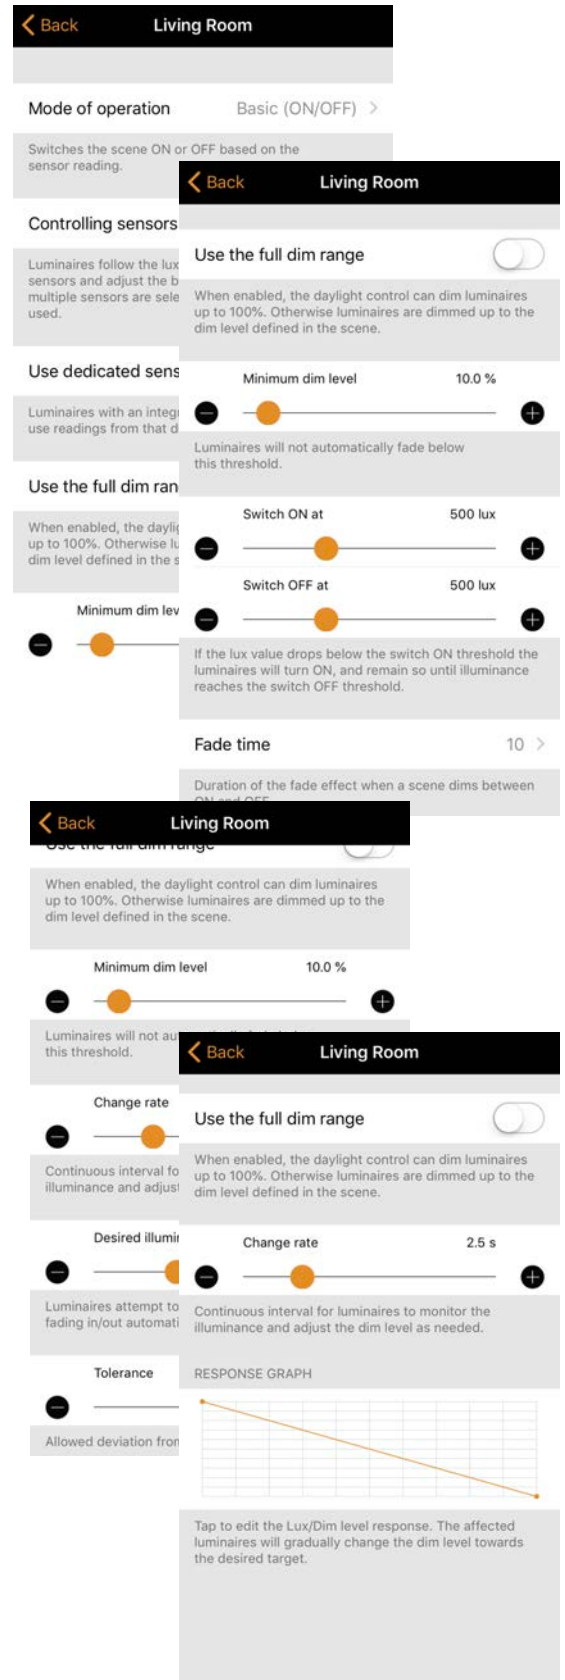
Back Living Room

Mode of operation Basic (ON/OFF) >

Switches the scene ON or OFF based on the sensor reading.

Controlling sensors

Luminaires follow the lux sensors and adjust the b multiple sensors are sele used.

Use dedicated sens

Luminaires with an integ use readings from that d

Use the full dim ran

When enabled, the dayli up to 100%. Otherwise lu dim level defined in the s

Minimum dim lev

Back Living Room

Use the full dim range

When enabled, the daylight control can dim luminaires up to 100%. Otherwise luminaires are dimmed up to the dim level defined in the scene.

Minimum dim level 10.0 %

Luminaires will not automatically fade below this threshold.

Switch ON at 500 lux

Switch OFF at 500 lux

If the lux value drops below the switch ON threshold the luminaires will turn ON, and remain so until illuminance reaches the switch OFF threshold.

Fade time 10 >

Duration of the fade effect when a scene dims between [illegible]

Back Living Room

When enabled, the daylight control can dim luminaires up to 100%. Otherwise luminaires are dimmed up to the dim level defined in the scene.

Minimum dim level 10.0 %

Luminaires will not au this threshold.

Change rate

Continuous interval fo illuminance and adjus

Desired illumi

Luminaires attempt to fading in/out automati

Tolerance

Allowed deviation fro

Back Living Room

Use the full dim range

When enabled, the daylight control can dim luminaires up to 100%. Otherwise luminaires are dimmed up to the dim level defined in the scene.

Change rate 2.5 s

Continuous interval for luminaires to monitor the illuminance and adjust the dim level as needed.

RESPONSE GRAPH

Tap to edit the Lux/Dim level response. The affected luminaires will gradually change the dim level towards the desired target.